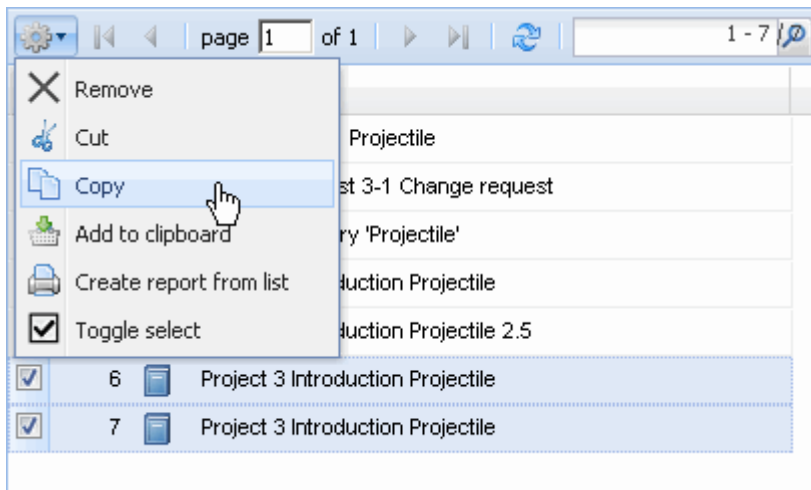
page 1 of 1

1 - 7

Remove
Cut
Copy
Add to clipboard
Create report from list
Toggle select

Projectile
st 3-1 Change request
ry 'Projectile'
duction Projectile
duction Projectile 2.5

6 Project 3 Introduction Projectile
7 Project 3 Introduction Projectile